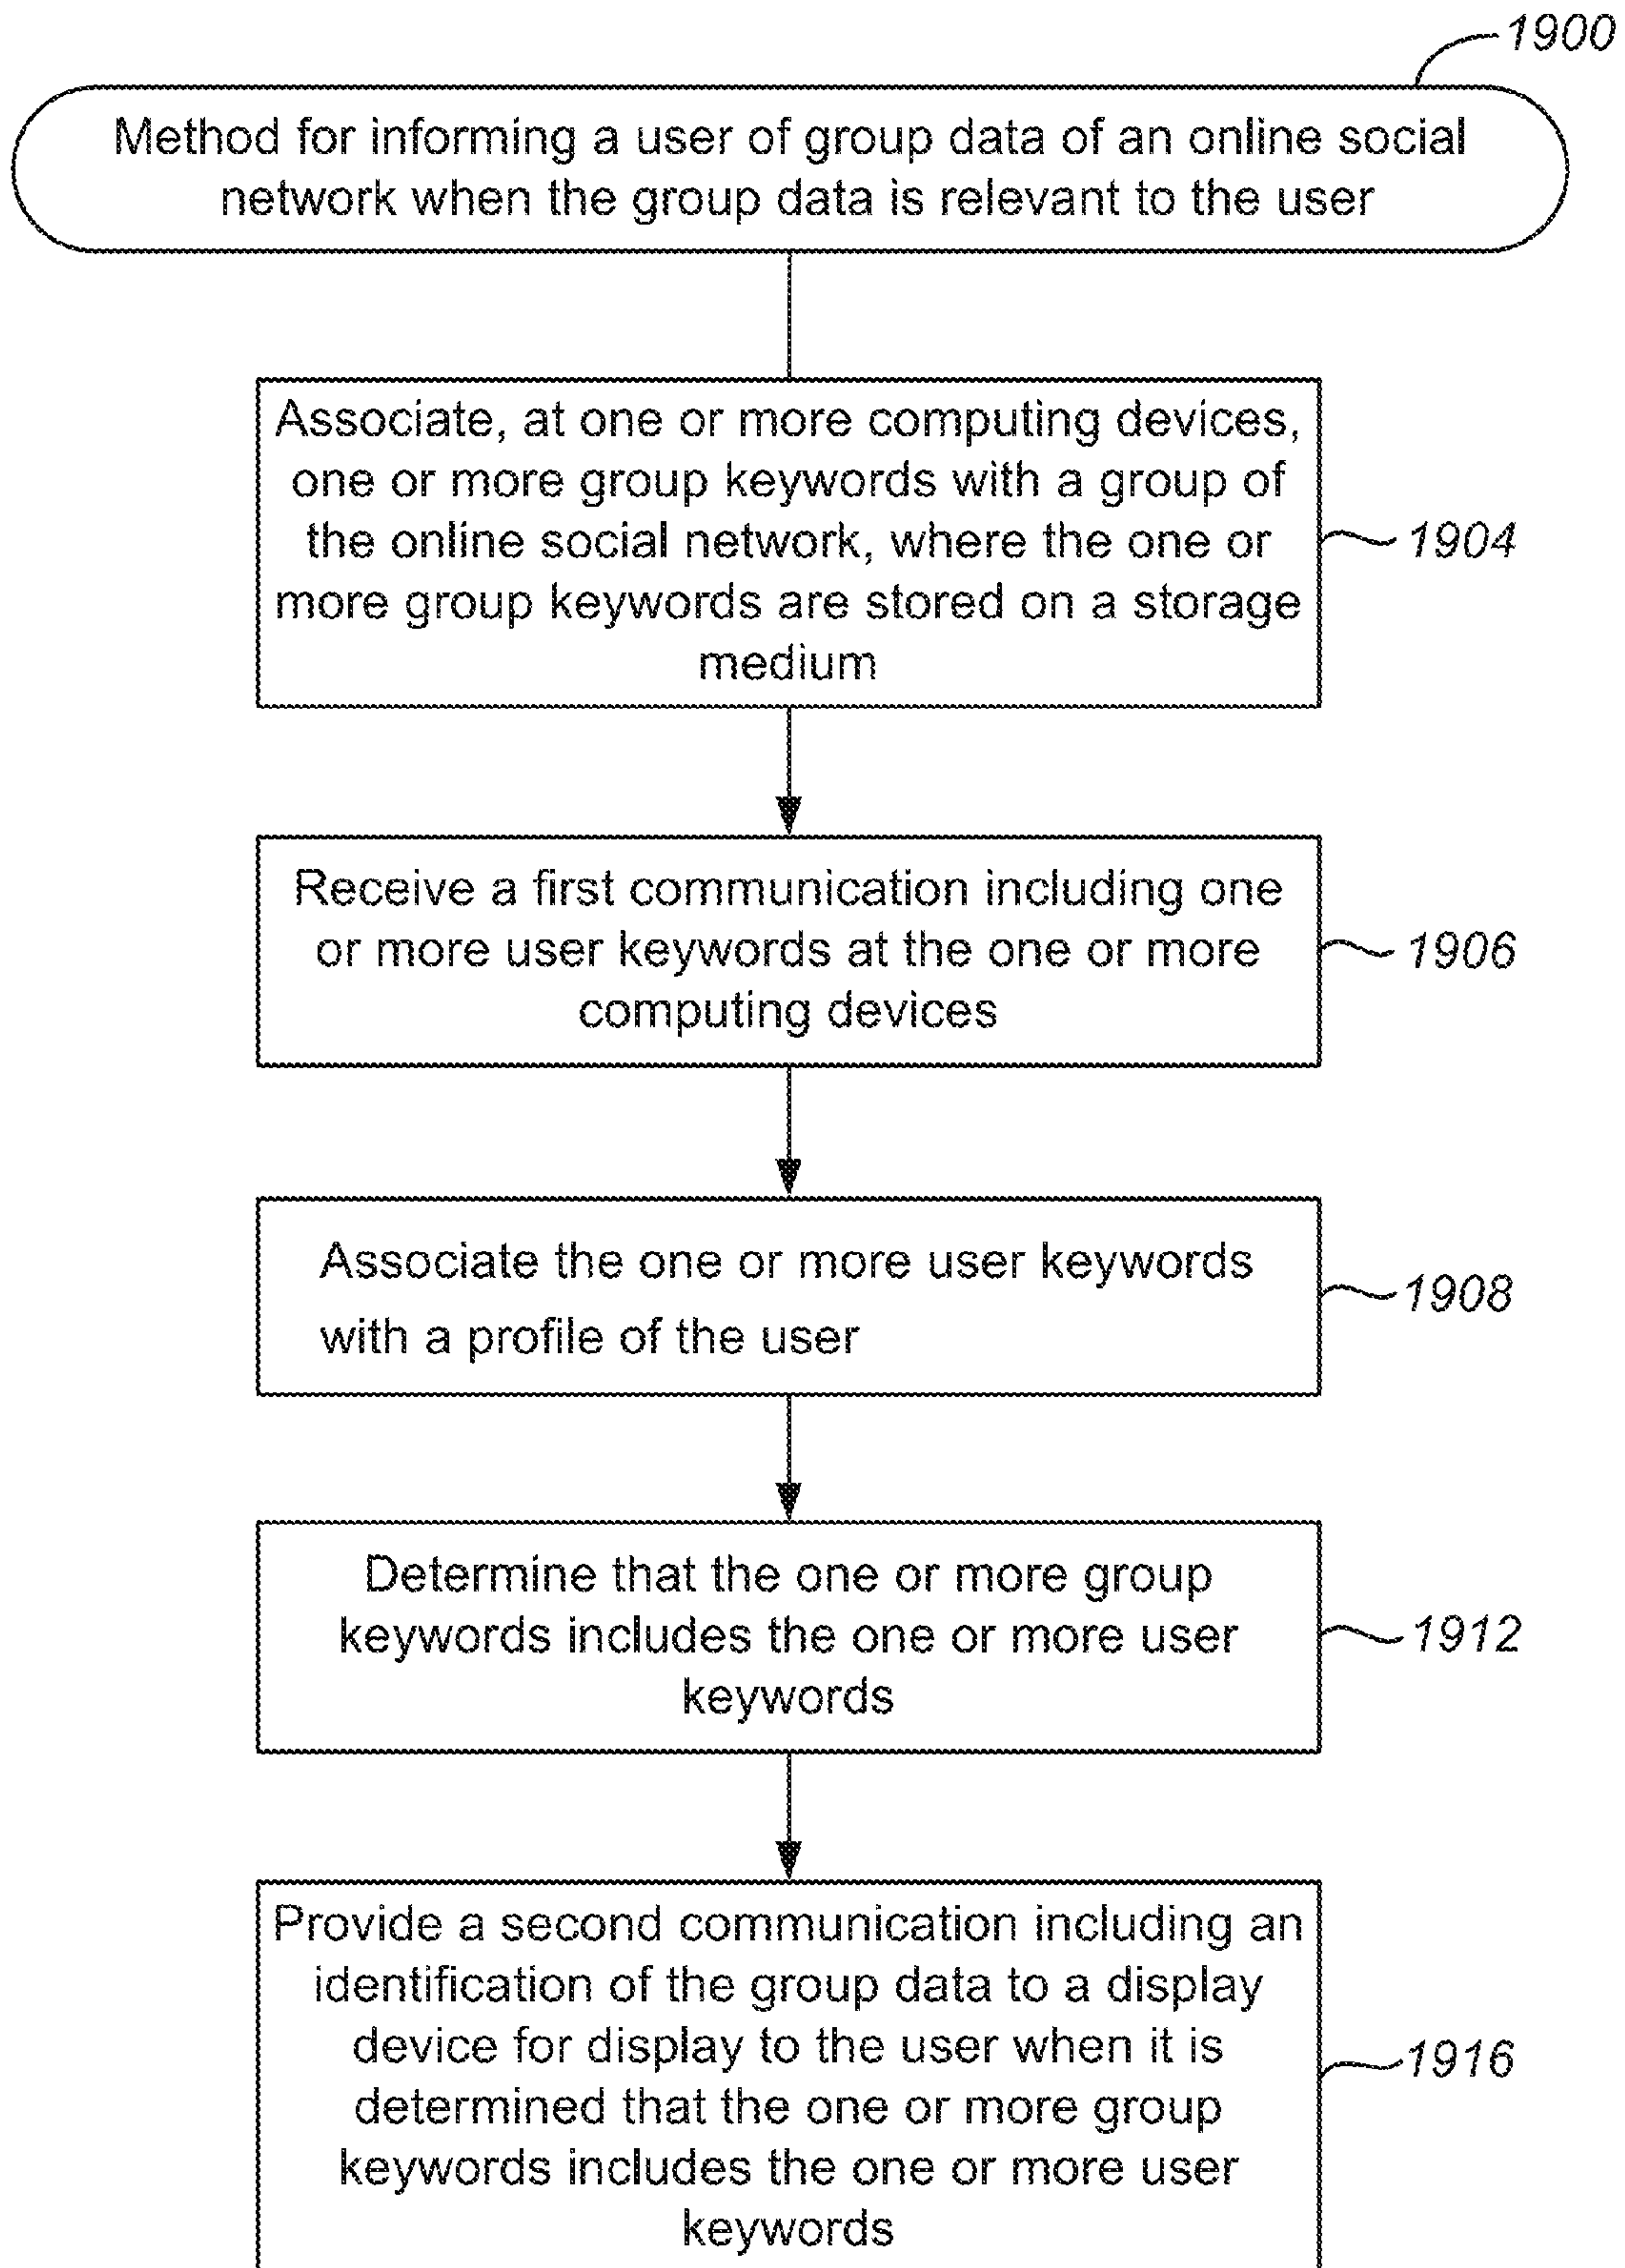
1900

Method for informing a user of group data of an online social network when the group data is relevant to the user

Associate, at one or more computing devices, one or more group keywords with a group of the online social network, where the one or more group keywords are stored on a storage medium

1904

Receive a first communication including one or more user keywords at the one or more computing devices

1906

Associate the one or more user keywords with a profile of the user

1908

Determine that the one or more group keywords includes the one or more user keywords

1912

Provide a second communication including an identification of the group data to a display device for display to the user when it is determined that the one or more group keywords includes the one or more user keywords

1916